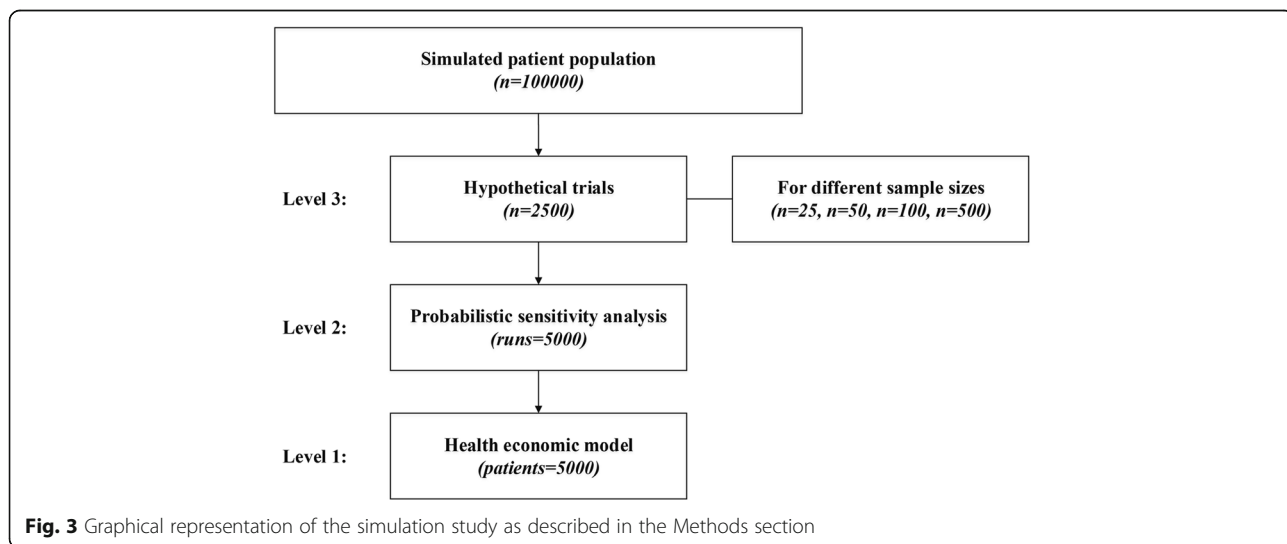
Simulated patient population
(n=100000)

Level 3:

Hypothetical trials
(n=2500)

For different sample sizes
(n=25, n=50, n=100, n=500)

Level 2:

Probabilistic sensitivity analysis
(runs=5000)

Level 1:

Health economic model
(patients=5000)

Fig. 3 Graphical representation of the simulation study as described in the Methods section